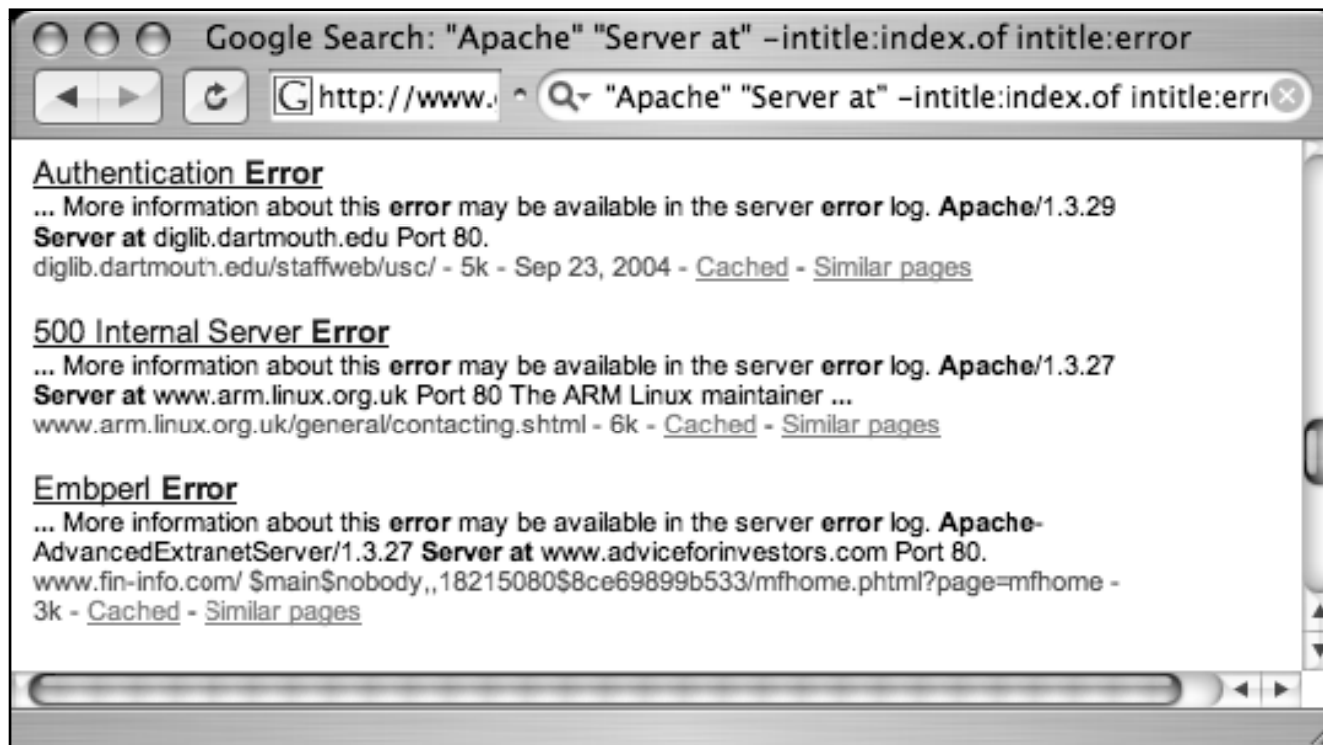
Google Search: "Apache" "Server at" -intitle:index.of intitle:error

http://www.

"Apache" "Server at" -intitle:index.of intitle:err

Authentication **Error**
... More information about this **error** may be available in the server **error** log. **Apache**/1.3.29 **Server at** diglib.dartmouth.edu Port 80.
diglib.dartmouth.edu/staffweb/usc/ - 5k - Sep 23, 2004 - Cached - Similar pages

500 Internal Server **Error**
... More information about this **error** may be available in the server **error** log. **Apache**/1.3.27 **Server at** www.arm.linux.org.uk Port 80 The ARM Linux maintainer ...
www.arm.linux.org.uk/general/contacting.shtml - 6k - Cached - Similar pages

Embperl **Error**
... More information about this **error** may be available in the server **error** log. **Apache**-AdvancedExtranetServer/1.3.27 **Server at** www.adviceforinvestors.com Port 80.
www.fin-info.com/ $main$nobody,,18215080$8ce69899b533/mfhome.phtml?page=mfhome - 3k - Cached - Similar pages